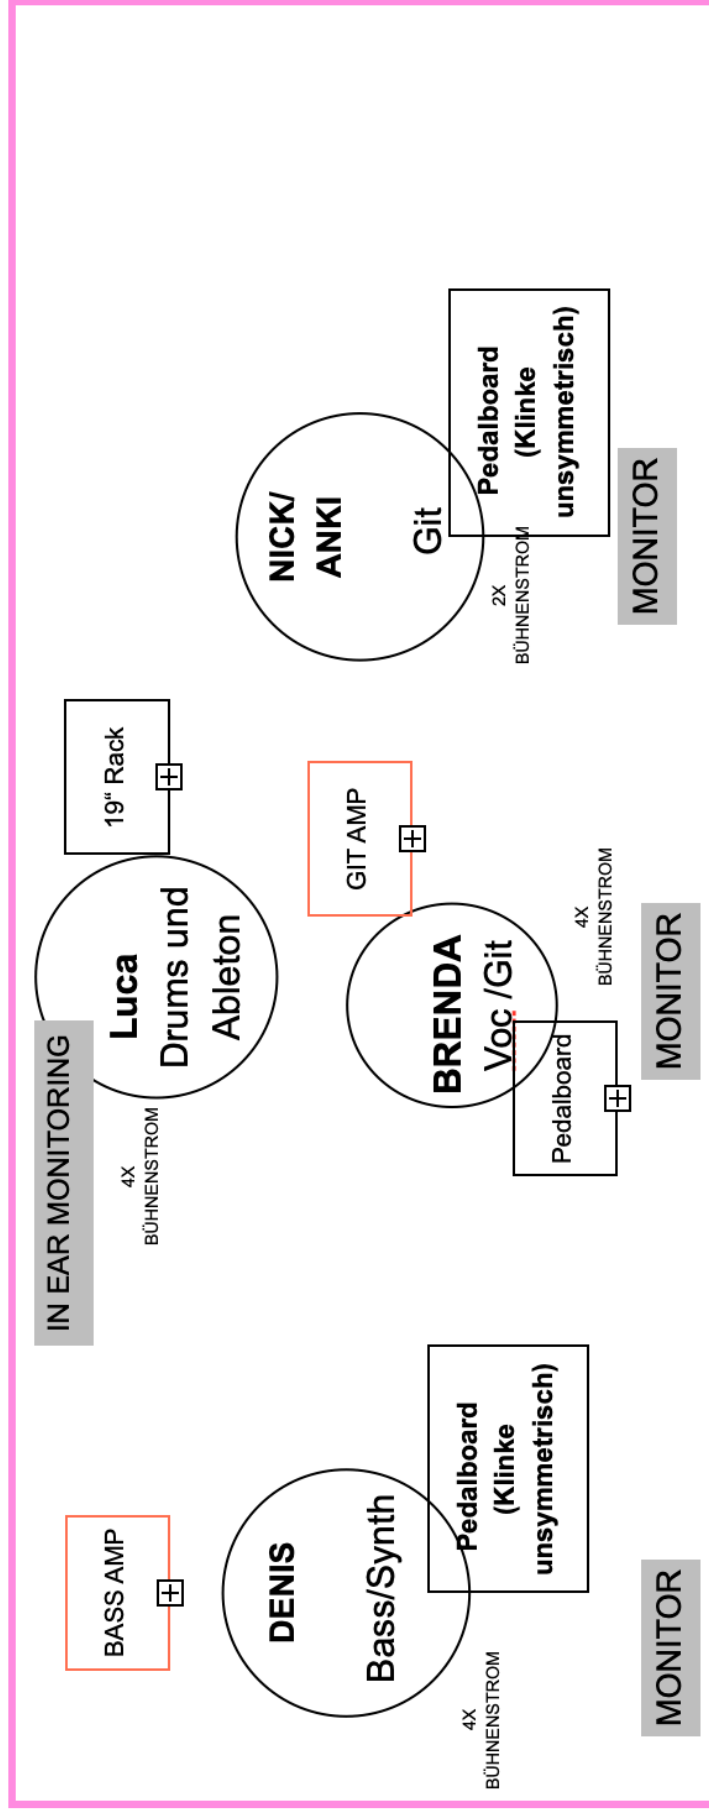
NICK/ ANKI
Git
Pedalboard (Klinke unsymmetrisch)
2X BÜHNENSTROM
MONITOR

19“ Rack
Luca
Drums und Ableton
GIT AMP
4X BÜHNENSTROM
BRENDA
Voc /Git
Pedalboard
MONITOR
IN EAR MONITORING
4X BÜHNENSTROM

BASS AMP
DENIS
Bass/Synth
Pedalboard (Klinke unsymmetrisch)
4X BÜHNENSTROM
MONITOR